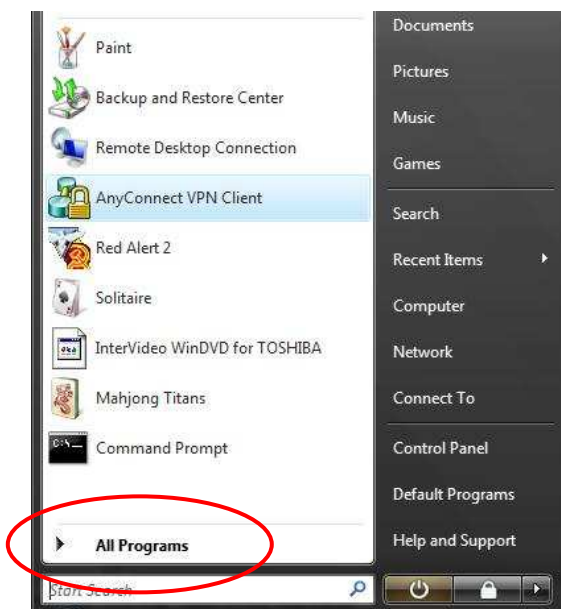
Paint

Backup and Restore Center

Remote Desktop Connection

AnyConnect VPN Client

Red Alert 2

Solitaire

InterVideo WinDVD for TOSHIBA

Mahjong Titans

Command Prompt

All Programs

Start Search

Documents

Pictures

Music

Games

Search

Recent Items

Computer

Network

Connect To

Control Panel

Default Programs

Help and Support